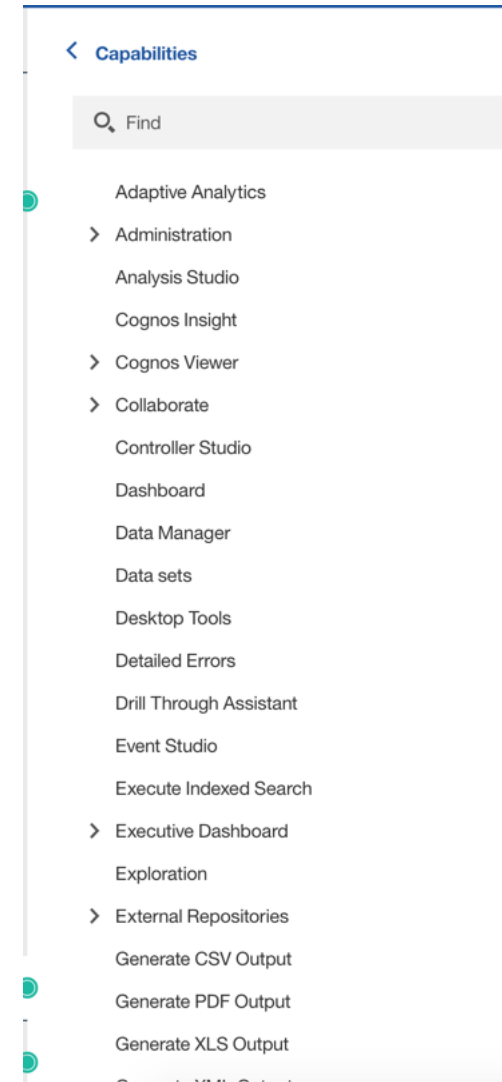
Capabilities

Find

Adaptive Analytics
Administration
Analysis Studio
Cognos Insight
Cognos Viewer
Collaborate
Controller Studio
Dashboard
Data Manager
Data sets
Desktop Tools
Detailed Errors
Drill Through Assistant
Event Studio
Execute Indexed Search
Executive Dashboard
Exploration
External Repositories
Generate CSV Output
Generate PDF Output
Generate XLS Output
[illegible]